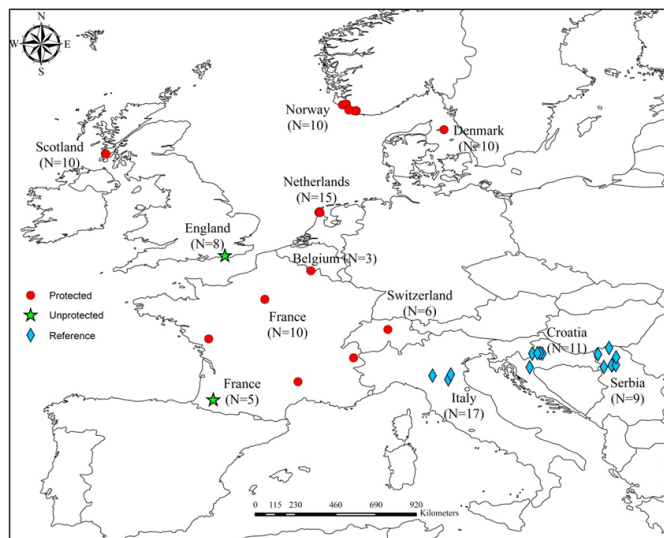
N
W E
S

Norway
(N=10)

Denmark
(N=10)

Scotland
(N=10)

Netherlands
(N=15)

England
(N=8)

Belgium (N=3)

Protected
Unprotected
Reference

France
(N=10)

Switzerland
(N=6)

Croatia
(N=11)

Serbia
(N=9)

France
(N=5)

Italy
(N=17)

0 115 230 460 690 920
Kilometers